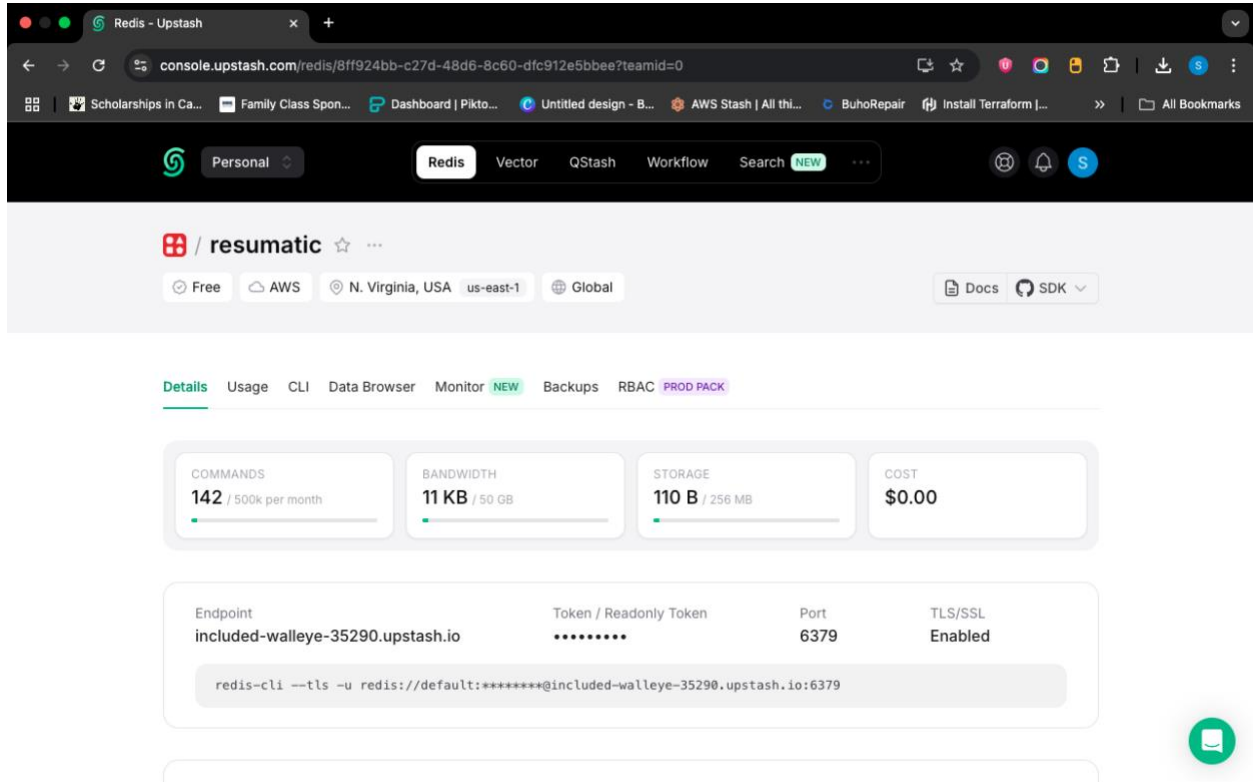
Redis - Upstash

console.upstash.com/redis/8ff924bb-c27d-48d6-8c60-dfc912e5bbee?teamid=0

Scholarships in Ca... Family Class Spon... Dashboard | Pikto... Untitled design - B... AWS Stash | All thi... BuhoRepair Install Terraform |... » All Bookmarks

Personal Redis Vector QStash Workflow Search NEW ...

S

/ resumatic ☆ ···

Free AWS N. Virginia, USA us-east-1 Global

Docs SDK

Details Usage CLI Data Browser Monitor NEW Backups RBAC PROD PACK

COMMANDS
142 / 500k per month

BANDWIDTH
11 KB / 50 GB

STORAGE
110 B / 256 MB

COST
$0.00

Endpoint
included-walleye-35290.upstash.io

Token / Readonly Token
•••••••••

Port
6379

TLS/SSL
Enabled

redis-cli --tls -u redis://default:********@included-walleye-35290.upstash.io:6379